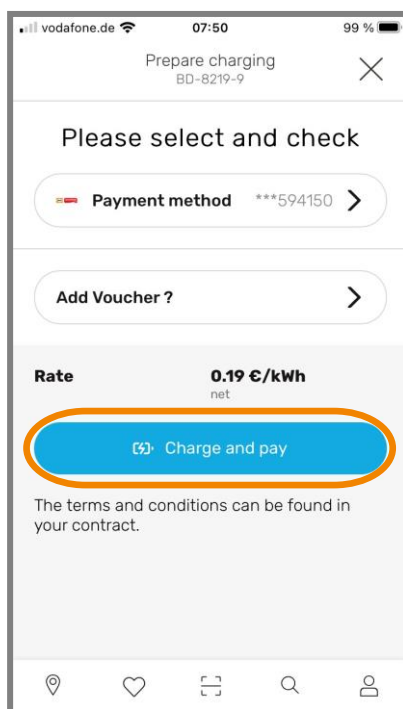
vodafone.de 07:50 99 %

Prepare charging
BD-8219-9

Please select and check

Payment method ***594150

Add Voucher ?

Rate 0.19 €/kWh
net

Charge and pay

The terms and conditions can be found in your contract.